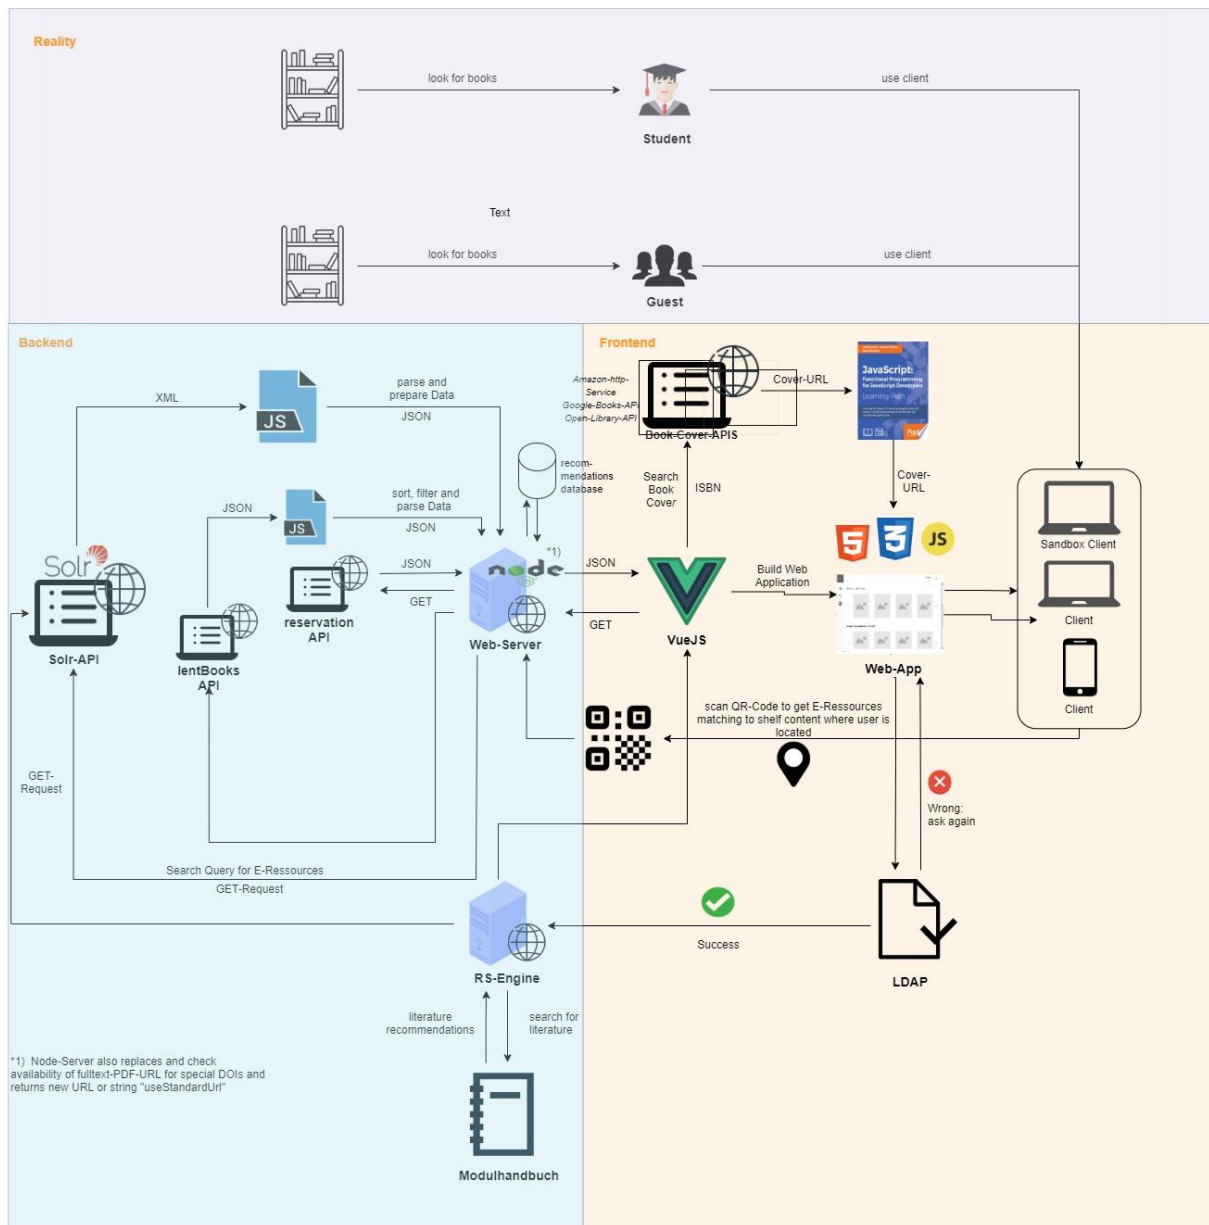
Reality

look for books

Student

use client

Text

look for books

Guest

use client

Backend

XML

JS

parse and prepare Data

JSON

JSON

JS

sort, filter and parse Data

JSON

recom-mendations database

Solr

Solr-API

lentBooks API

JSON

GET

reservation API

node

*1)

Web-Server

GET-Request

Search Query for E-Ressources

GET-Request

RS-Engine

literature recommendations

search for literature

Modulhandbuch

*1) Node-Server also replaces and check availability of fulltext-PDF-URL for special DOIs and returns new URL or string "useStandardUrl"

Frontend

Amazon-http-Service

Google-Books-API

Open-Library-API

Book-Cover-APIS

Cover-URL

JavaScript: Functional Programming for JavaScript Developers

Search Book Cover

ISBN

Cover-URL

JSON

GET

VueJS

Build Web Application

Web-App

Sandbox Client

Client

Client

scan QR-Code to get E-Ressources matching to shelf content where user is located

Wrong: ask again

Success

LDAP